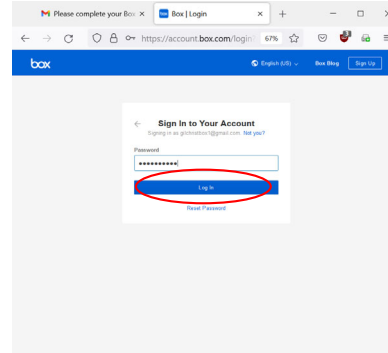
Please complete your Box ×
Box | Login ×
+
https://account.box.com/login
67%
box
English (US)
Box Blog
Sign Up
←
Sign In to Your Account
Signing in as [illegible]@gmail.com. Not you?
Password
••••••••••
Log In
Reset Password